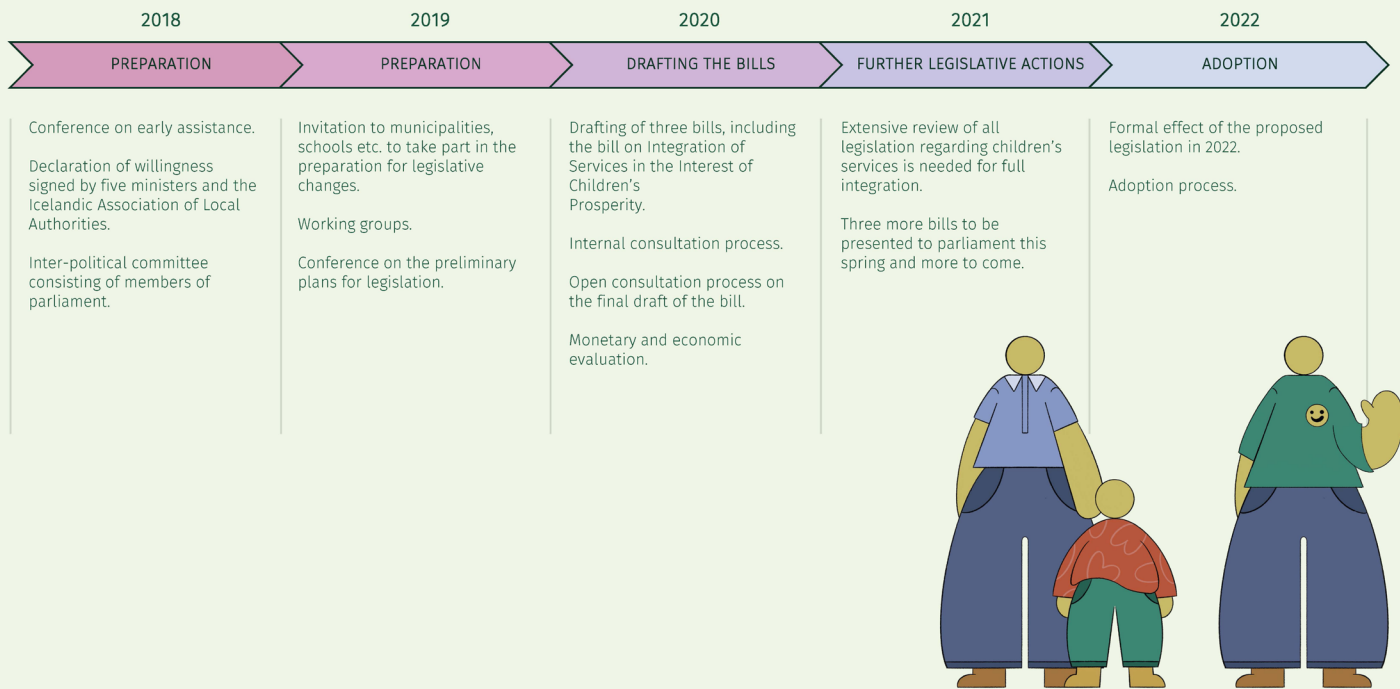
2018

PREPARATION

Conference on early assistance.

Declaration of willingness signed by five ministers and the Icelandic Association of Local Authorities.

Inter-political committee consisting of members of parliament.

2019

PREPARATION

Invitation to municipalities, schools etc. to take part in the preparation for legislative changes.

Working groups.

Conference on the preliminary plans for legislation.

2020

DRAFTING THE BILLS

Drafting of three bills, including the bill on Integration of Services in the Interest of Children's Prosperity.

Internal consultation process.

Open consultation process on the final draft of the bill.

Monetary and economic evaluation.

2021

FURTHER LEGISLATIVE ACTIONS

Extensive review of all legislation regarding children's services is needed for full integration.

Three more bills to be presented to parliament this spring and more to come.

2022

ADOPTION

Formal effect of the proposed legislation in 2022.

Adoption process.